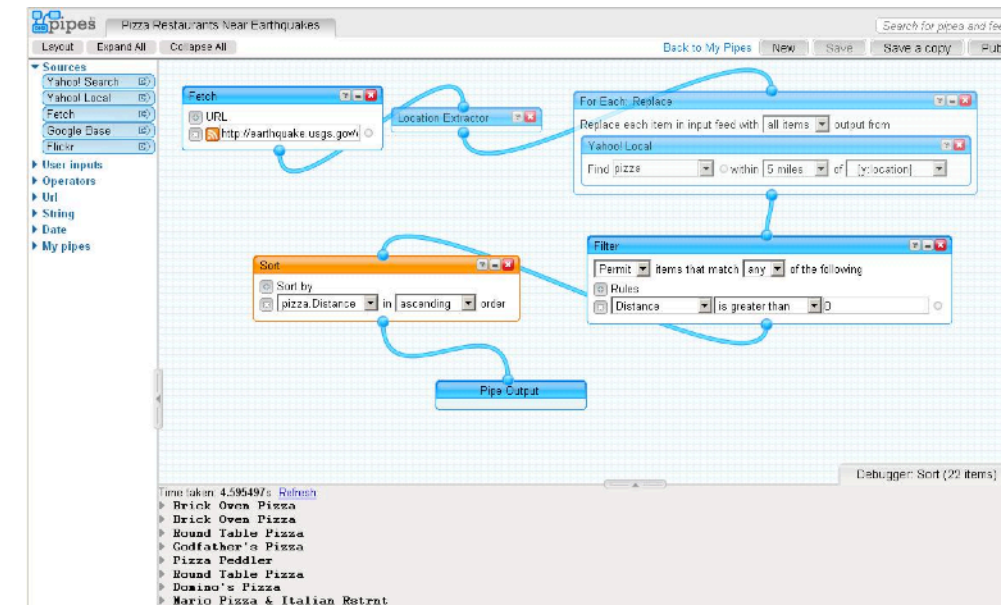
pipes Pizza Restaurants Near Earthquakes

Search for pipes and fee

Layout Expand All Collapse All

Back to My Pipes New Save Save a copy Pub

▾ Sources
Yahoo! Search
Yahoo! Local
Fetch
Google Base
Flickr
▸ User inputs
▸ Operators
▸ Url
▸ String
▸ Date
▸ My pipes

Fetch
URL
http://earthquake.usgs.gov/

Location Extractor

For Each: Replace
Replace each item in input feed with all items output from
Yahoo! Local
Find pizza within 5 miles of [y:location]

Filter
Permit items that match any of the following
Rules
Distance is greater than 0

Sort
Sort by
pizza.Distance in ascending order

Pipe Output

Debugger: Sort (22 items)

Time taken: 4.595497s Refresh
▸ Brick Oven Pizza
▸ Brick Oven Pizza
▸ Round Table Pizza
▸ Godfather's Pizza
▸ Pizza Peddler
▸ Round Table Pizza
▸ Domino's Pizza
▸ Mario Pizza & Italian Rstrnt